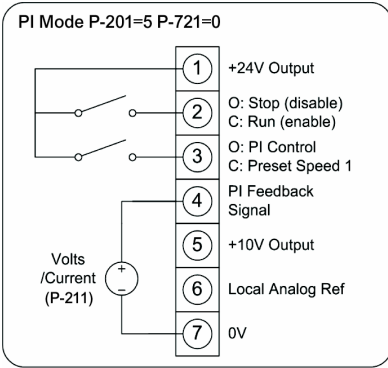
PI Mode P-201=5 P-721=0

1 +24V Output

2 O: Stop (disable)
C: Run (enable)

3 O: PI Control
C: Preset Speed 1

4 PI Feedback Signal

5 +10V Output

6 Local Analog Ref

7 0V

Volts /Current (P-211)

+

−